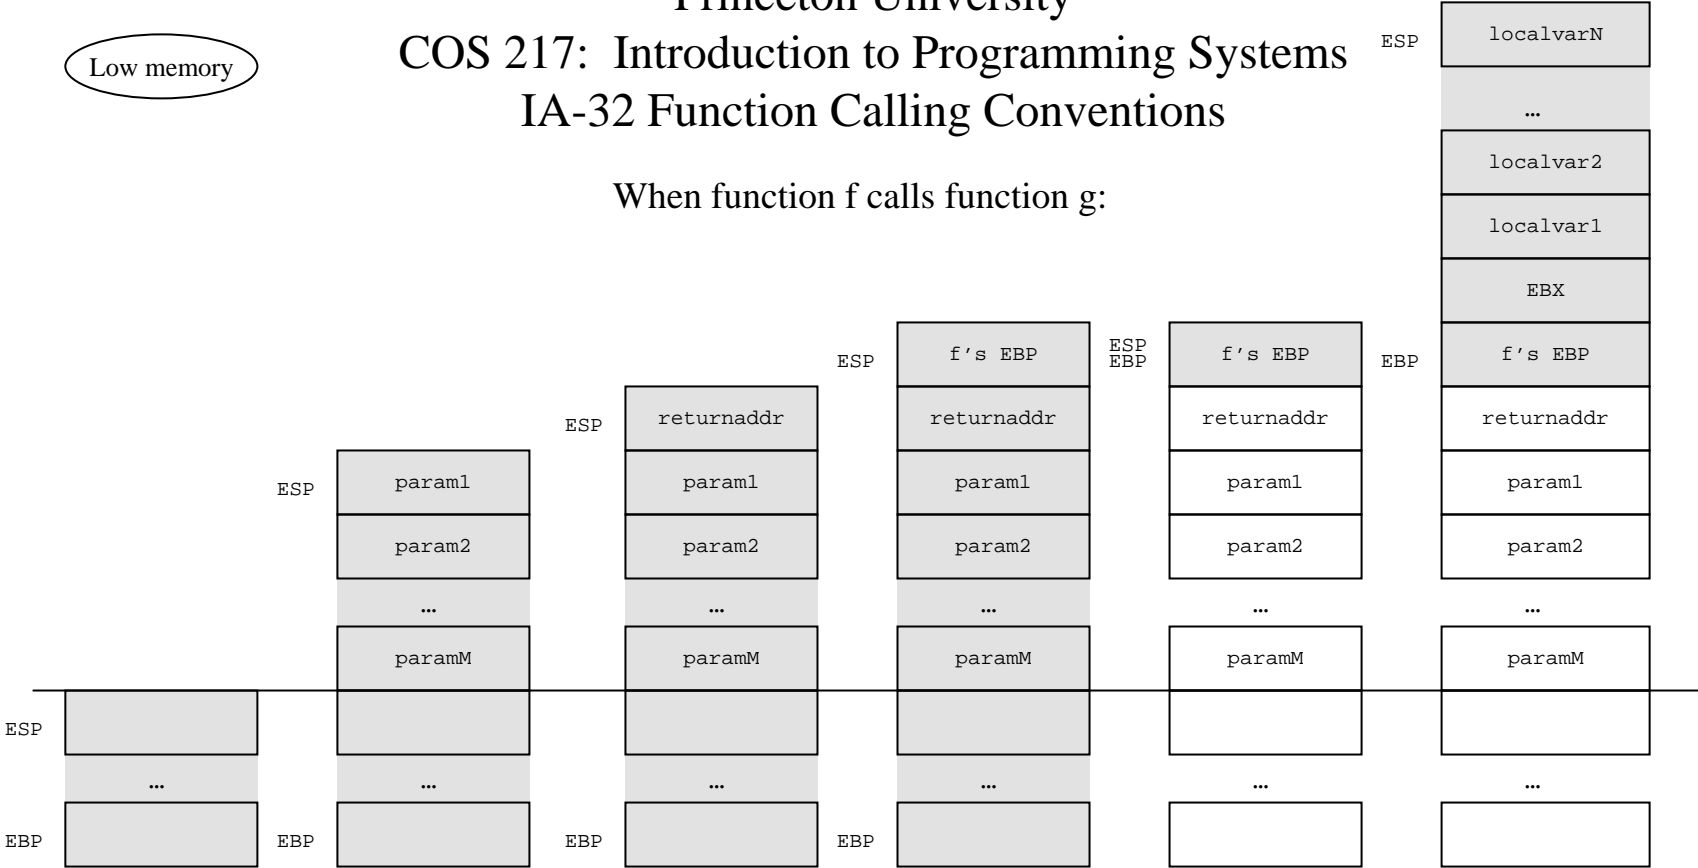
Princeton University
COS 217: Introduction to Programming Systems
IA-32 Function Calling Conventions

Low memory

When function f calls function g:

ESP
…
EBP

ESP
param1
param2
…
paramM
…
EBP

ESP
returnaddr
param1
param2
…
paramM
…
EBP

ESP
f's EBP
returnaddr
param1
param2
…
paramM
…
EBP

ESP
EBP
f's EBP
returnaddr
param1
param2
…
paramM
…

ESP
localvarN
…
localvar2
localvar1
EBX
EBP
f's EBP
returnaddr
param1
param2
…
paramM
…